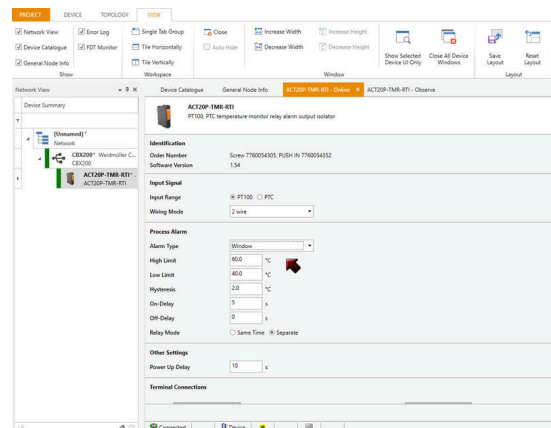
PROJECT DEVICE TOPOLOGY VIEW

Network View
Device Catalogue
General Node Info
Error Log
FDT Monitor
Show

Single Tab Group
Tile Horizontally
Tile Vertically
Workspace

Close
Auto Hide

Increase Width
Decrease Width
Increase Height
Decrease Height
Window

Show Selected Device UI Only
Close All Device Windows

Save Layout
Reset Layout
Layout

Network View

Device Summary

[Unnamed]*
Network
CBX200* Weidmüller C...
CBX200
ACT20P-TMR-RTI*
ACT20P-TMR-RTI

Device Catalogue | General Node Info | ACT20P-TMR-RTI - Online × | ACT20P-TMR-RTI - Observe

ACT20P-TMR-RTI
PT100, PTC temperature monitor relay alarm output isolator

Identification
Order Number: Screw 7760054305, PUSH IN 7760054352
Software Version: 1.54

Input Signal
Input Range: PT100 PTC
Wiring Mode: 2 wire

Process Alarm
Alarm Type: Window
High Limit: 60.0 °C
Low Limit: 40.0 °C
Hysteresis: 2.0 °C
On-Delay: 5 s
Off-Delay: 0 s
Relay Mode: Same Time Separate

Other Settings
Power Up Delay: 10 s

Terminal Connections

Connected | Device